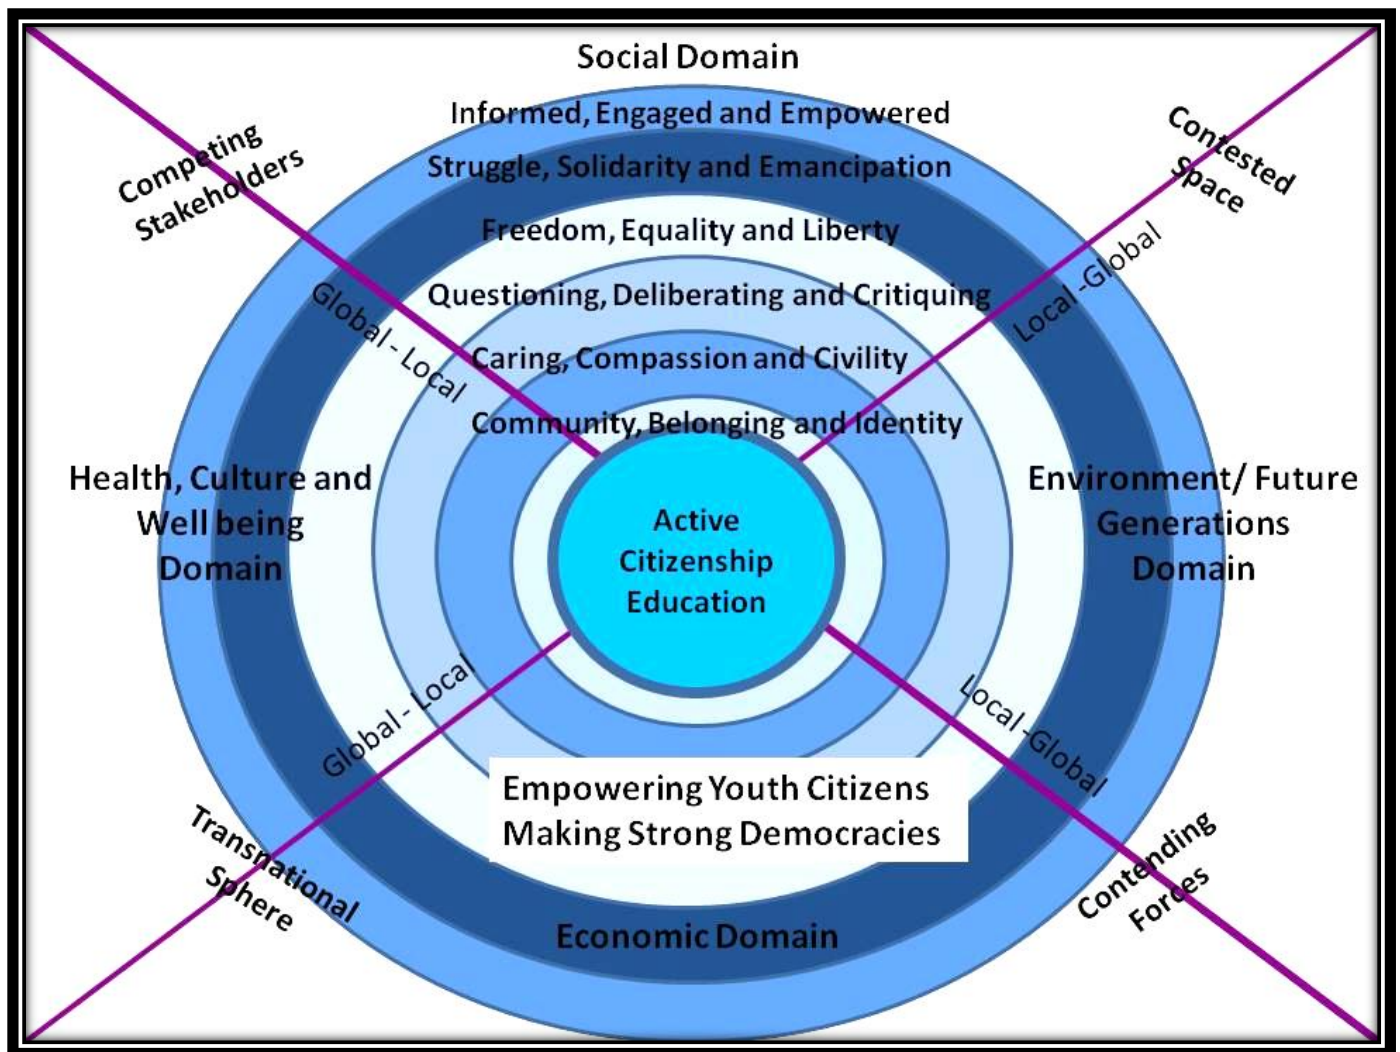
Social Domain

Informed, Engaged and Empowered

Struggle, Solidarity and Emancipation

Freedom, Equality and Liberty

Questioning, Deliberating and Critiquing

Caring, Compassion and Civility

Community, Belonging and Identity

Competing Stakeholders

Contested Space

Global - Local

Local -Global

Health, Culture and Well being Domain

Active Citizenship Education

Environment/ Future Generations Domain

Global - Local

Local -Global

Empowering Youth Citizens Making Strong Democracies

Transnational Sphere

Contending Forces

Economic Domain